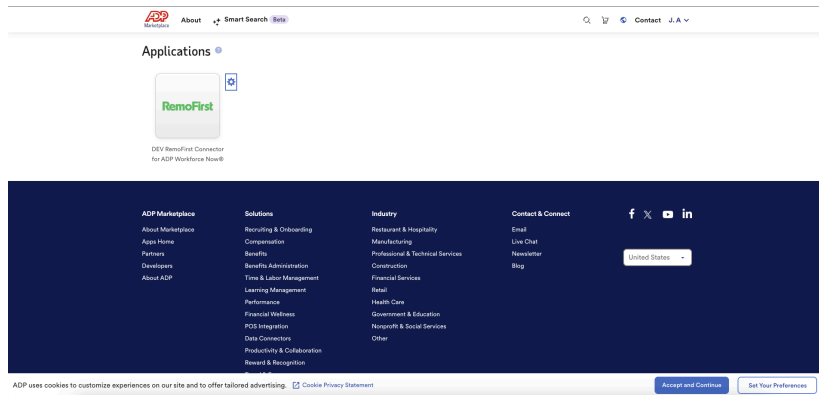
ADP Marketplace About Smart Search Beta

Contact J. A

Applications

RemoFirst

DEV RemoFirst Connector for ADP Workforce Now®

ADP Marketplace
About Marketplace
Apps Home
Partners
Developers
About ADP

Solutions
Recruiting & Onboarding
Compensation
Benefits
Benefits Administration
Time & Labor Management
Learning Management
Performance
Financial Wellness
POS Integration
Data Connectors
Productivity & Collaboration
Reward & Recognition

Industry
Restaurant & Hospitality
Manufacturing
Professional & Technical Services
Construction
Financial Services
Retail
Health Care
Government & Education
Nonprofit & Social Services
Other

Contact & Connect
Email
Live Chat
Newsletter
Blog

United States

ADP uses cookies to customize experiences on our site and to offer tailored advertising. Cookie Privacy Statement

Accept and Continue

Set Your Preferences